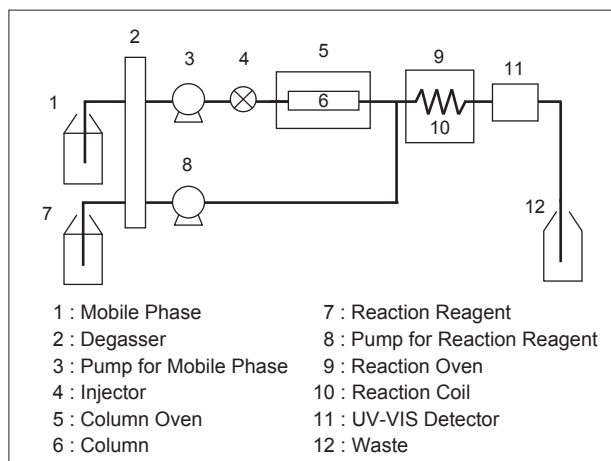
2
3
4
5
1
6
9
11
10
8
7
12

1 : Mobile Phase
2 : Degasser
3 : Pump for Mobile Phase
4 : Injector
5 : Column Oven
6 : Column

7 : Reaction Reagent
8 : Pump for Reaction Reagent
9 : Reaction Oven
10 : Reaction Coil
11 : UV-VIS Detector
12 : Waste